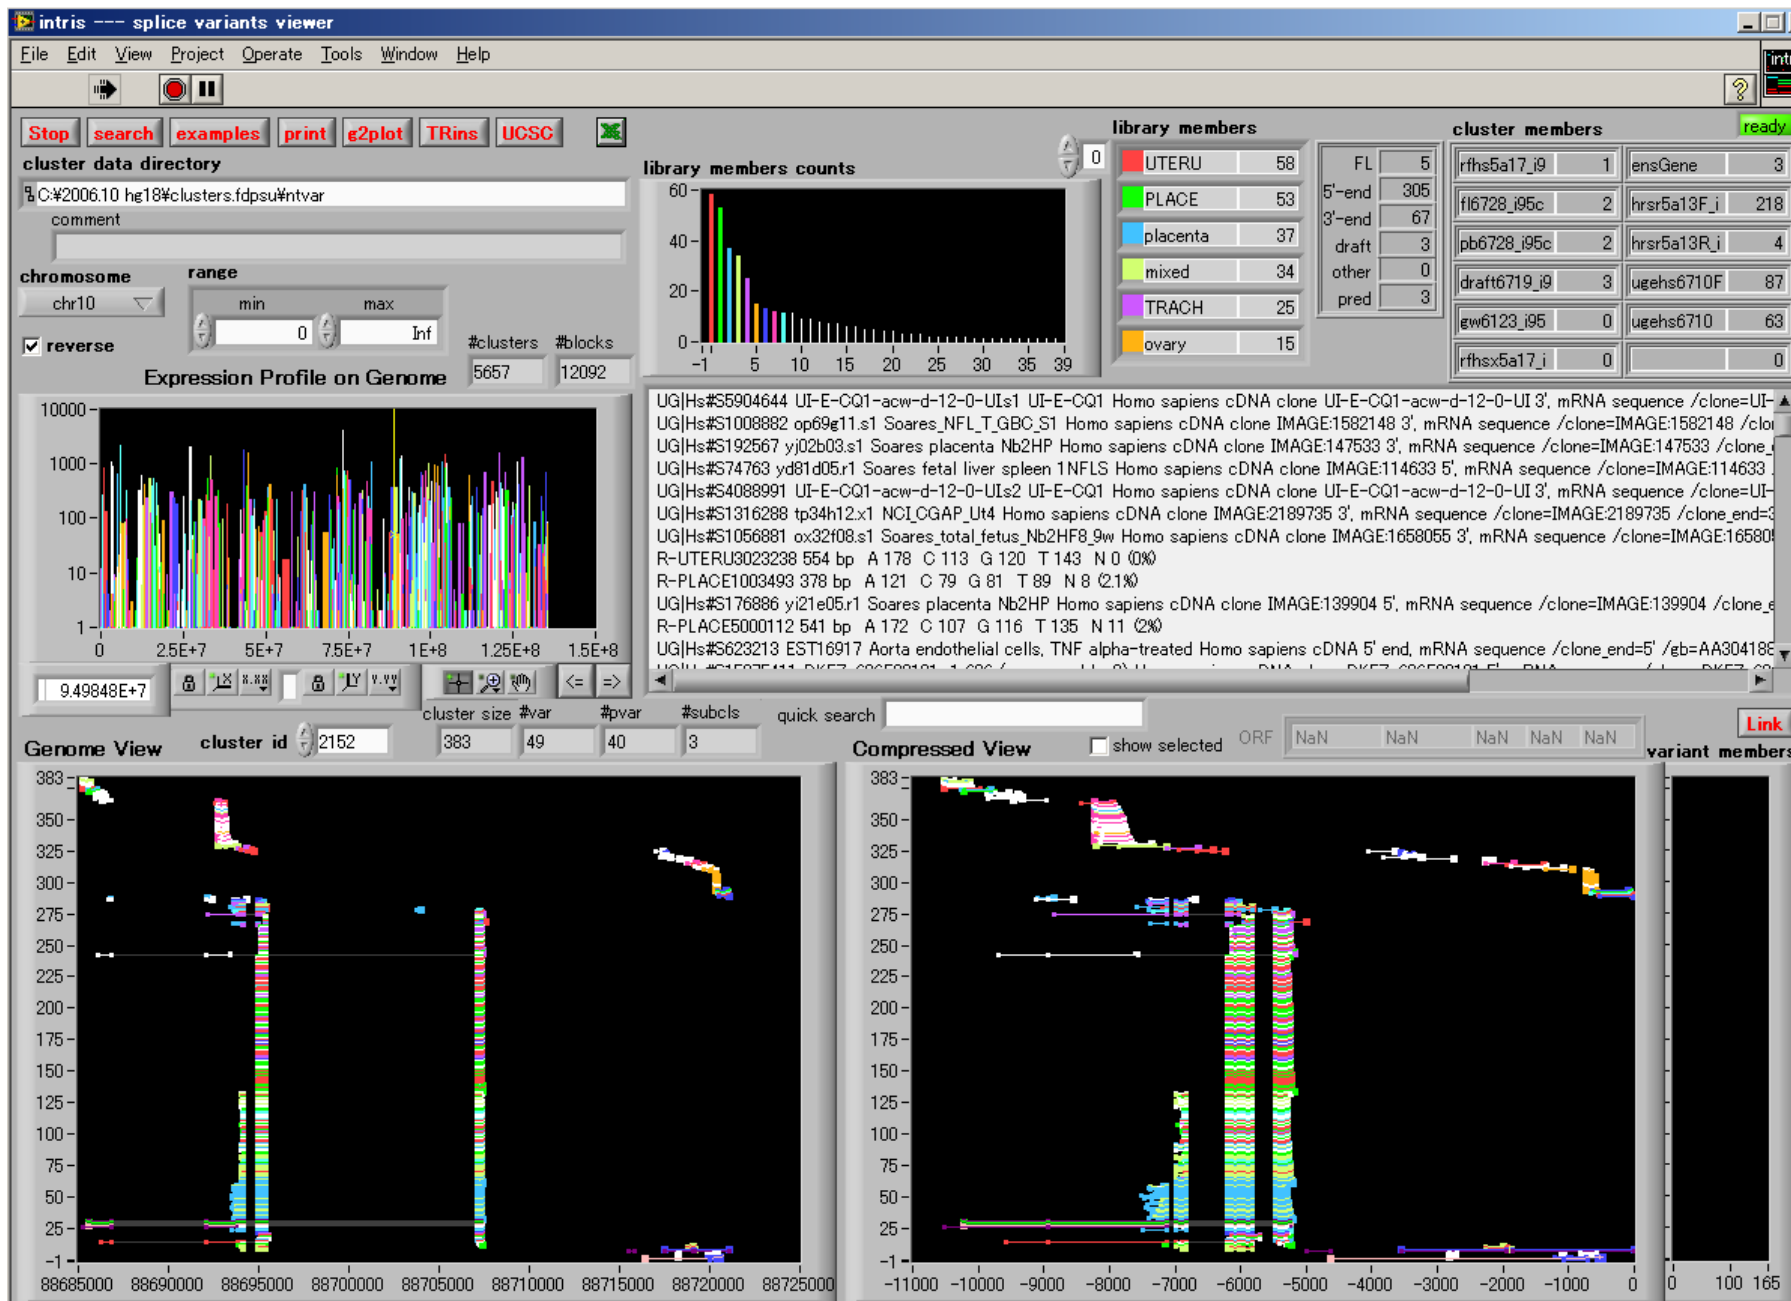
intris --- splice variants viewer

File Edit View Project Operate Tools Window Help

Stop search examples print g2plot TRins UCSC

cluster data directory
C:¥2006.10 hg18¥clusters.fdpsu¥ntvar
comment

chromosome
chr10
range
min max
0 Inf
reverse
#clusters #blocks
5657 12092

Expression Profile on Genome
10000
1000
100
10
1
0 2.5E+7 5E+7 7.5E+7 1E+8 1.25E+8 1.5E+8
9.49848E+7

library members counts
60
40
20
0
-1 1 5 10 15 20 25 30 35 39

0

library members
| UTERU | 58 |
|---|---|
| PLACE | 53 |
| placenta | 37 |
| mixed | 34 |
| TRACH | 25 |
| ovary | 15 |

| FL | 5 |
|---|---|
| 5'-end | 305 |
| 3'-end | 67 |
| draft | 3 |
| other | 0 |
| pred | 3 |

cluster members
ready
| rfhs5a17_i9 | 1 | ensGene | 3 |
|---|---|---|---|
| fl6728_i95c | 2 | hrsr5a13F_i | 218 |
| pb6728_i95c | 2 | hrsr5a13R_i | 4 |
| draft6719_i9 | 3 | ugehs6710F | 87 |
| gw6123_i95 | 0 | ugehs6710 | 63 |
| rfhsx5a17_i | 0 | | 0 |

UG|Hs#S5904644 UI-E-CQ1-acw-d-12-0-UIs1 UI-E-CQ1 Homo sapiens cDNA clone UI-E-CQ1-acw-d-12-0-UI 3', mRNA sequence /clone=UI-
UG|Hs#S1008882 op69g11.s1 Soares_NFL_T_GBC_S1 Homo sapiens cDNA clone IMAGE:1582148 3', mRNA sequence /clone=IMAGE:1582148 /clo
UG|Hs#S192567 yj02b03.s1 Soares placenta Nb2HP Homo sapiens cDNA clone IMAGE:147533 3', mRNA sequence /clone=IMAGE:147533 /clone_
UG|Hs#S74763 yd81d05.r1 Soares fetal liver spleen 1NFLS Homo sapiens cDNA clone IMAGE:114633 5', mRNA sequence /clone=IMAGE:114633
UG|Hs#S4088991 UI-E-CQ1-acw-d-12-0-UIs2 UI-E-CQ1 Homo sapiens cDNA clone UI-E-CQ1-acw-d-12-0-UI 3', mRNA sequence /clone=UI-
UG|Hs#S1316288 tp34h12.x1 NCI_CGAP_Ut4 Homo sapiens cDNA clone IMAGE:2189735 3', mRNA sequence /clone=IMAGE:2189735 /clone_end=3
UG|Hs#S1056881 ox32f08.s1 Soares_total_fetus_Nb2HF8_9w Homo sapiens cDNA clone IMAGE:1658055 3', mRNA sequence /clone=IMAGE:16580
R-UTERU3023238 554 bp A 178 C 113 G 120 T 143 N 0 (0%)
R-PLACE1003493 378 bp A 121 C 79 G 81 T 89 N 8 (2.1%)
UG|Hs#S176886 yi21e05.r1 Soares placenta Nb2HP Homo sapiens cDNA clone IMAGE:139904 5', mRNA sequence /clone=IMAGE:139904 /clone_
R-PLACE5000112 541 bp A 172 C 107 G 116 T 135 N 11 (2%)
UG|Hs#S623213 EST16917 Aorta endothelial cells, TNF alpha-treated Homo sapiens cDNA 5' end, mRNA sequence /clone_end=5' /gb=AA30418

cluster size #var #pvar #subcls quick search
Genome View cluster id 2152 383 49 40 3
Compressed View show selected ORF NaN NaN NaN NaN NaN
Link
variant members

383 350 325 300 275 250 225 200 175 150 125 100 75 50 25 -1
88685000 88690000 88695000 88700000 88705000 88710000 88715000 88720000 88725000

383 350 325 300 275 250 225 200 175 150 125 100 75 50 25 -1
-11000 -10000 -9000 -8000 -7000 -6000 -5000 -4000 -3000 -2000 -1000 0

0 100 165